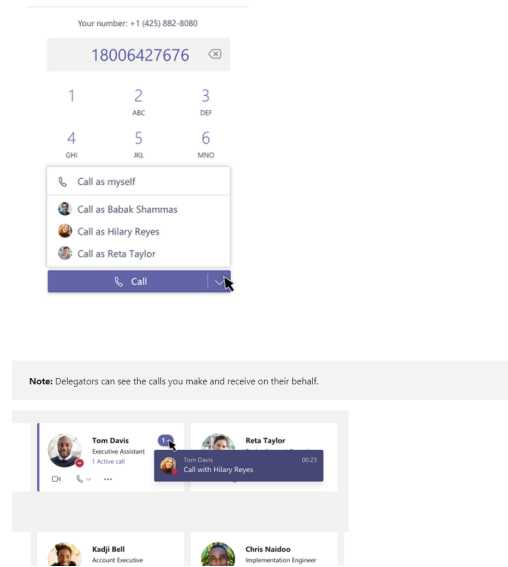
Your number: +1 (425) 882-8080

18006427676

1

2
ABC

3
DEF

4
GHI

5
JKL

6
MNO

Call as myself

Call as Babak Shammas

Call as Hilary Reyes

Call as Reta Taylor

Call

**Note:** Delegators can see the calls you make and receive on their behalf.

Tom Davis
Executive Assistant
1 Active call

1

Reta Taylor

Tom Davis
Call with Hilary Reyes
00:23

Kadji Bell
Account Executive

Chris Naidoo
Implementation Engineer